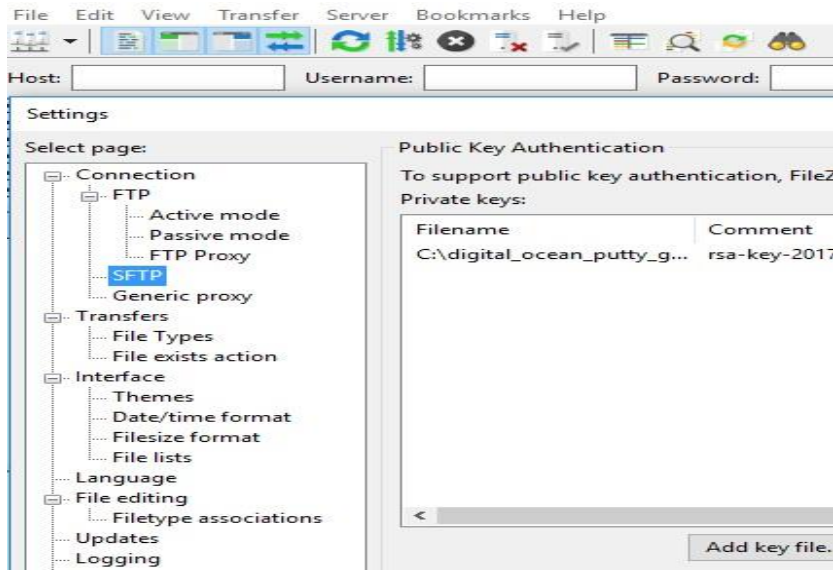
File Edit View Transfer Server Bookmarks Help

Host: Username: Password:

Settings

Select page:

Connection
FTP
Active mode
Passive mode
FTP Proxy
SFTP
Generic proxy
Transfers
File Types
File exists action
Interface
Themes
Date/time format
Filesize format
File lists
Language
File editing
Filetype associations
Updates
Logging

Public Key Authentication

To support public key authentication, FileZ

Private keys:

| Filename | Comment |
|---|---|
| C:\digital_ocean_putty_g... | rsa-key-2017 |

<

Add key file.